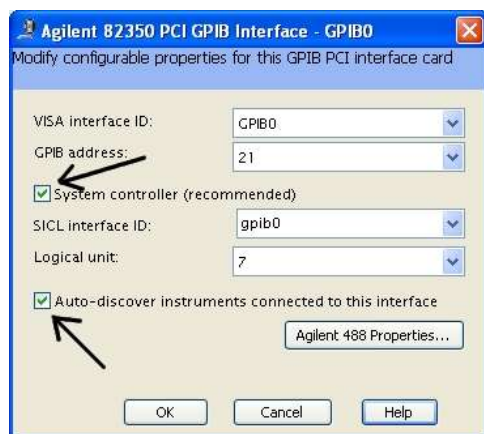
Agilent 82350 PCI GPIB Interface - GPIB0

Modify configurable properties for this GPIB PCI interface card

VISA interface ID: GPIB0

GPIB address: 21

System controller (recommended)

SICL interface ID: gpib0

Logical unit: 7

Auto-discover instruments connected to this interface

Agilent 488 Properties...

OK Cancel Help